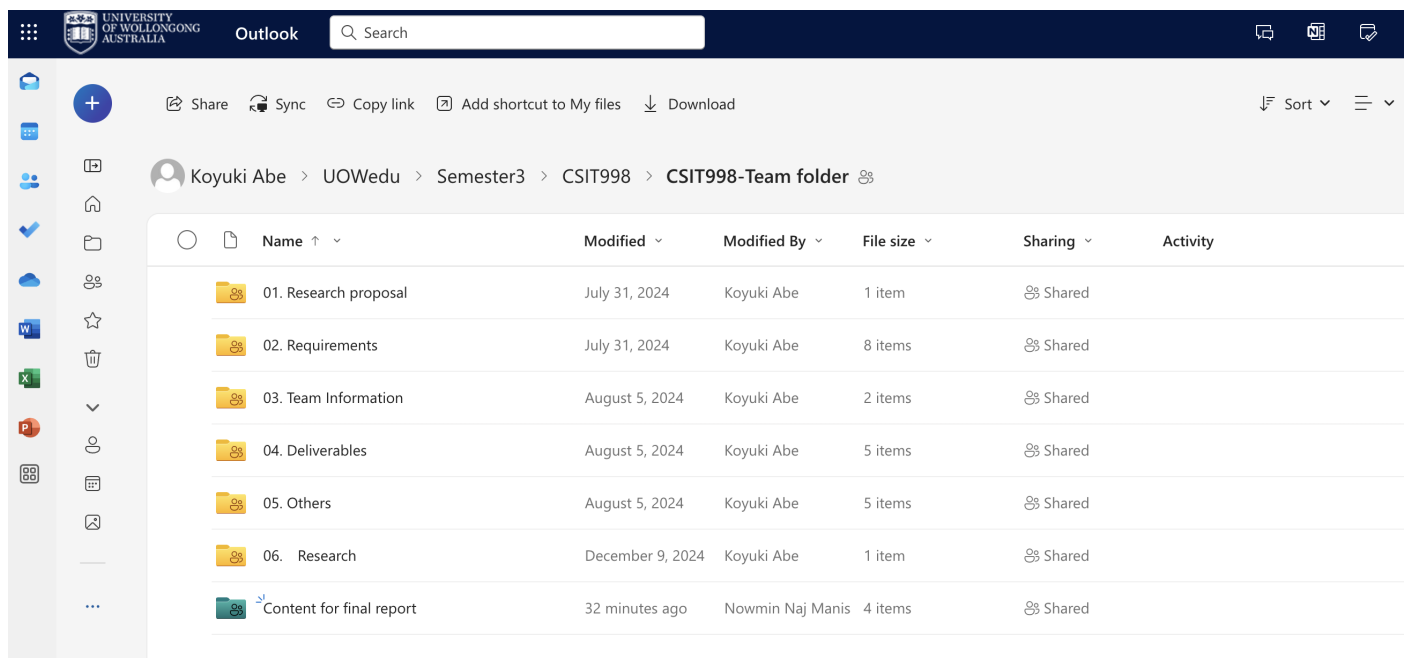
UNIVERSITY OF WOLLONGONG AUSTRALIA Outlook Search

Share Sync Copy link Add shortcut to My files Download Sort

Koyuki Abe > UOWedu > Semester3 > CSIT998 > CSIT998-Team folder

| Name ↑ | Modified | Modified By | File size | Sharing | Activity |
|---|---|---|---|---|---|
| 01. Research proposal | July 31, 2024 | Koyuki Abe | 1 item | Shared | |
| 02. Requirements | July 31, 2024 | Koyuki Abe | 8 items | Shared | |
| 03. Team Information | August 5, 2024 | Koyuki Abe | 2 items | Shared | |
| 04. Deliverables | August 5, 2024 | Koyuki Abe | 5 items | Shared | |
| 05. Others | August 5, 2024 | Koyuki Abe | 5 items | Shared | |
| 06. Research | December 9, 2024 | Koyuki Abe | 1 item | Shared | |
| Content for final report | 32 minutes ago | Nowmin Naj Manis | 4 items | Shared | |

...